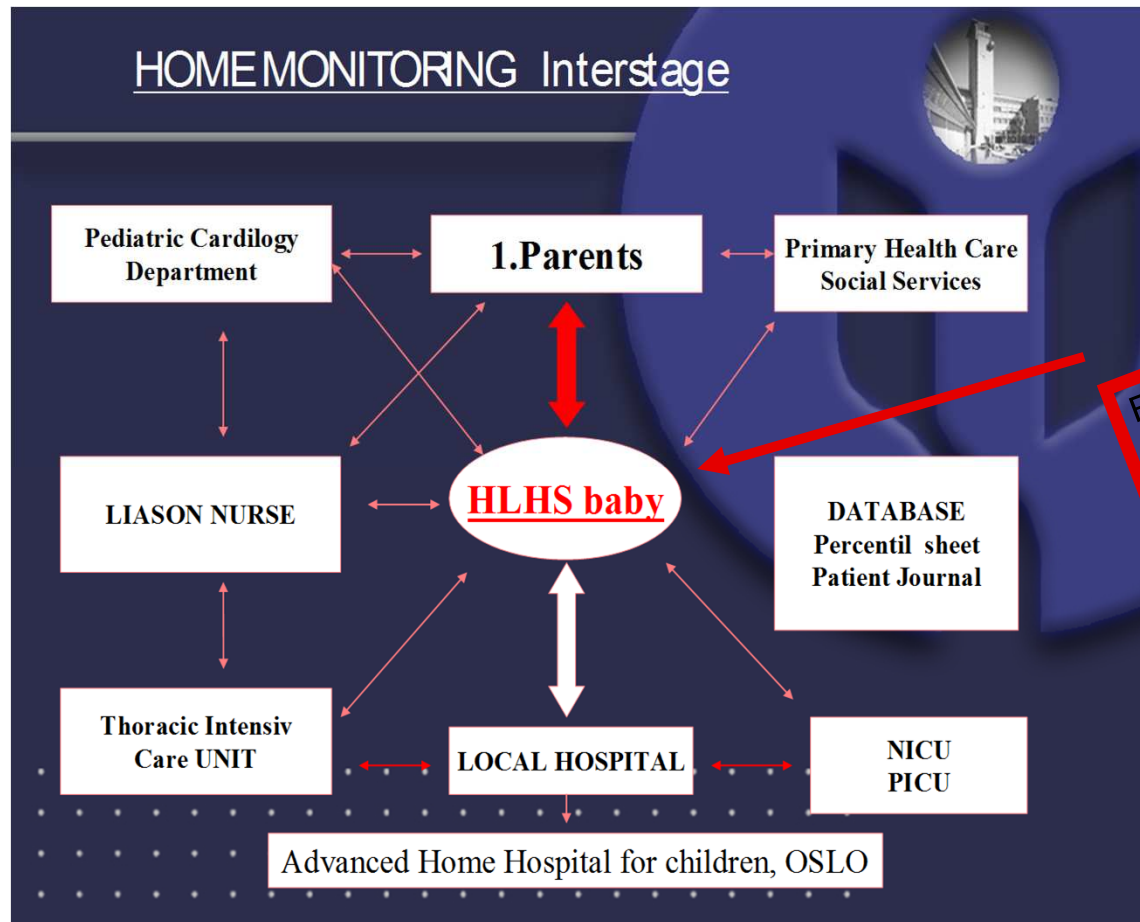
HOME MONITORING Interstage

Pediatric Cardilogy Department

1.Parents

Primary Health Care Social Services

LIASON NURSE

HLHS baby

DATABASE Percentil sheet Patient Journal

Thoracic Intensiv Care UNIT

LOCAL HOSPITAL

NICU PICU

Advanced Home Hospital for children, OSLO

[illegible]